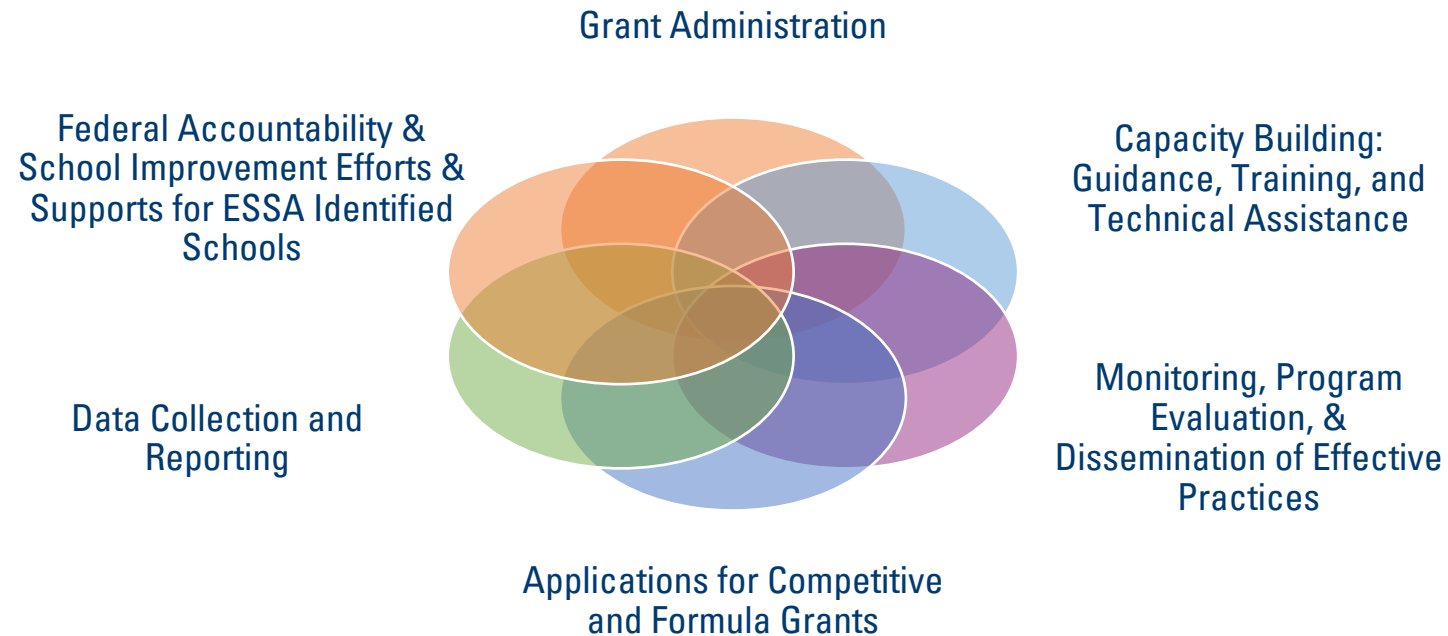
Grant Administration

Federal Accountability & School Improvement Efforts & Supports for ESSA Identified Schools

Capacity Building: Guidance, Training, and Technical Assistance

Data Collection and Reporting

Monitoring, Program Evaluation, & Dissemination of Effective Practices

Applications for Competitive and Formula Grants